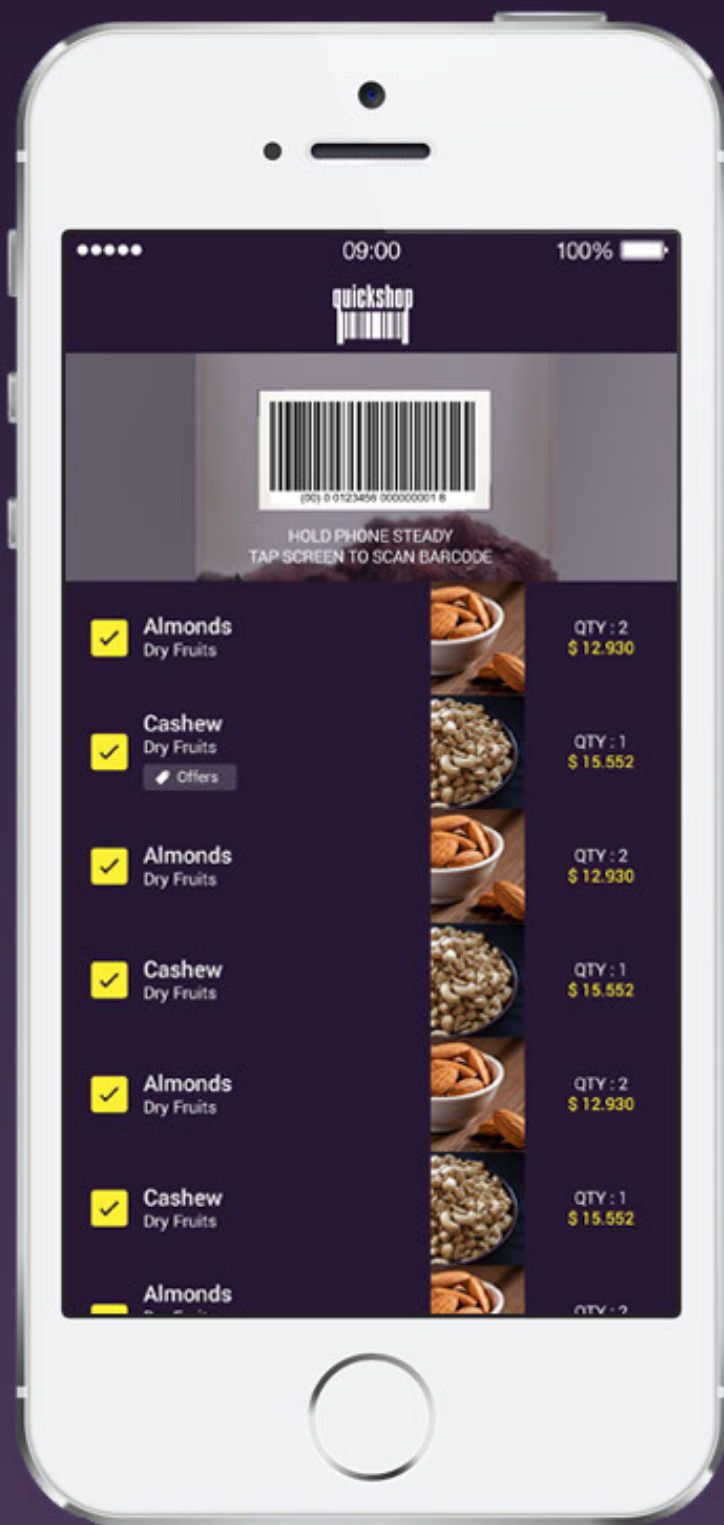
●●●●● 09:00 100%

quickshop

(00) 0 0123456 000000001 8

HOLD PHONE STEADY
TAP SCREEN TO SCAN BARCODE

Almonds
Dry Fruits
QTY : 2
$ 12.930

Cashew
Dry Fruits
Offers
QTY : 1
$ 15.552

Almonds
Dry Fruits
QTY : 2
$ 12.930

Cashew
Dry Fruits
QTY : 1
$ 15.552

Almonds
Dry Fruits
QTY : 2
$ 12.930

Cashew
Dry Fruits
QTY : 1
$ 15.552

Almonds
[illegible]
QTY : 2